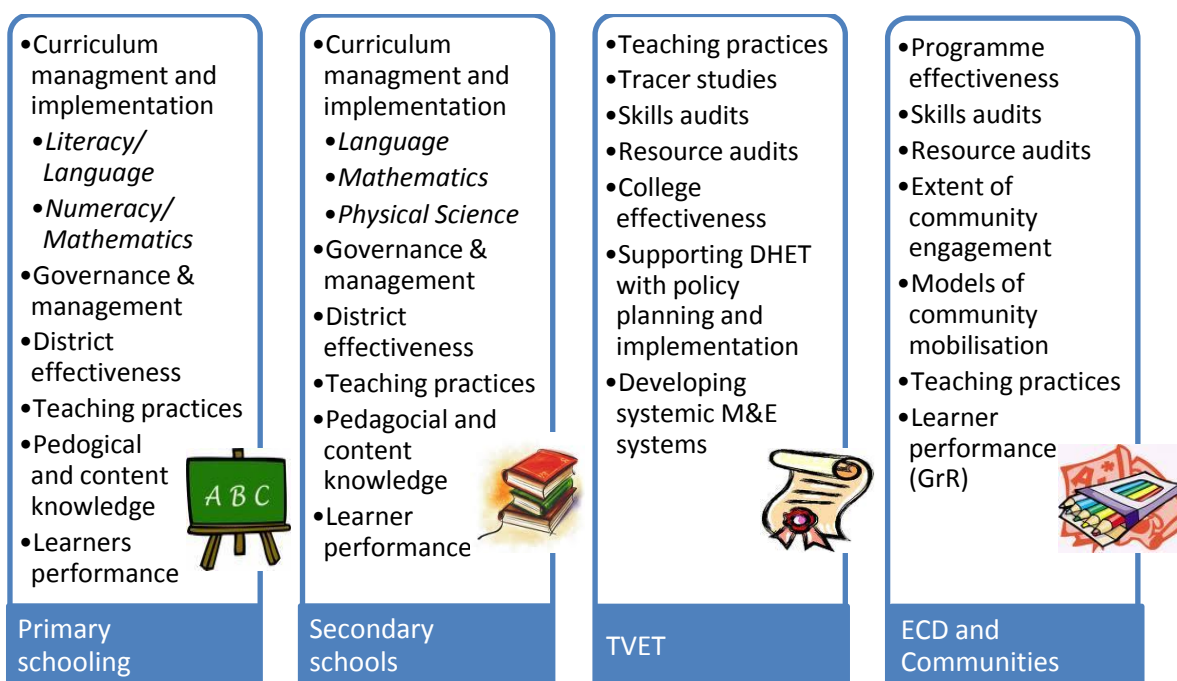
•Curriculum managment and implementation
•*Literacy/ Language*
•*Numeracy/ Mathematics*
•Governance & management
•District effectiveness
•Teaching practices
•Pedogical and content knowledge
•Learners performance

A B C

Primary schooling

•Curriculum managment and implementation
•*Language*
•*Mathematics*
•*Physical Science*
•Governance & management
•District effectiveness
•Teaching practices
•Pedagocial and content knowledge
•Learner performance

Secondary schools

•Teaching practices
•Tracer studies
•Skills audits
•Resource audits
•College effectiveness
•Supporting DHET with policy planning and implementation
•Developing systemic M&E systems

TVET

•Programme effectiveness
•Skills audits
•Resource audits
•Extent of community engagement
•Models of community mobilisation
•Teaching practices
•Learner performance (GrR)

ECD and Communities